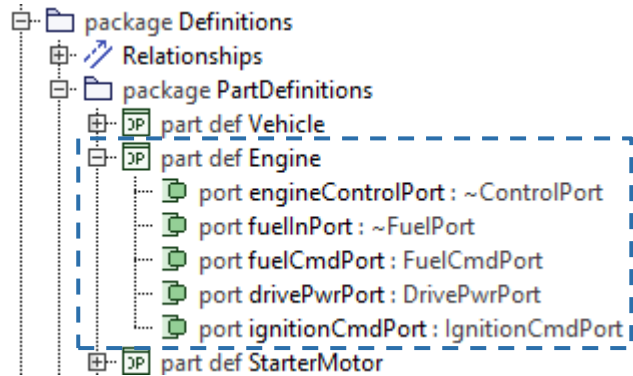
package Definitions
Relationships
package PartDefinitions
JP part def Vehicle
JP part def Engine
port engineControlPort : ~ControlPort
port fuelInPort : ~FuelPort
port fuelCmdPort : FuelCmdPort
port drivePwrPort : DrivePwrPort
port ignitionCmdPort : IgnitionCmdPort
JP part def StarterMotor